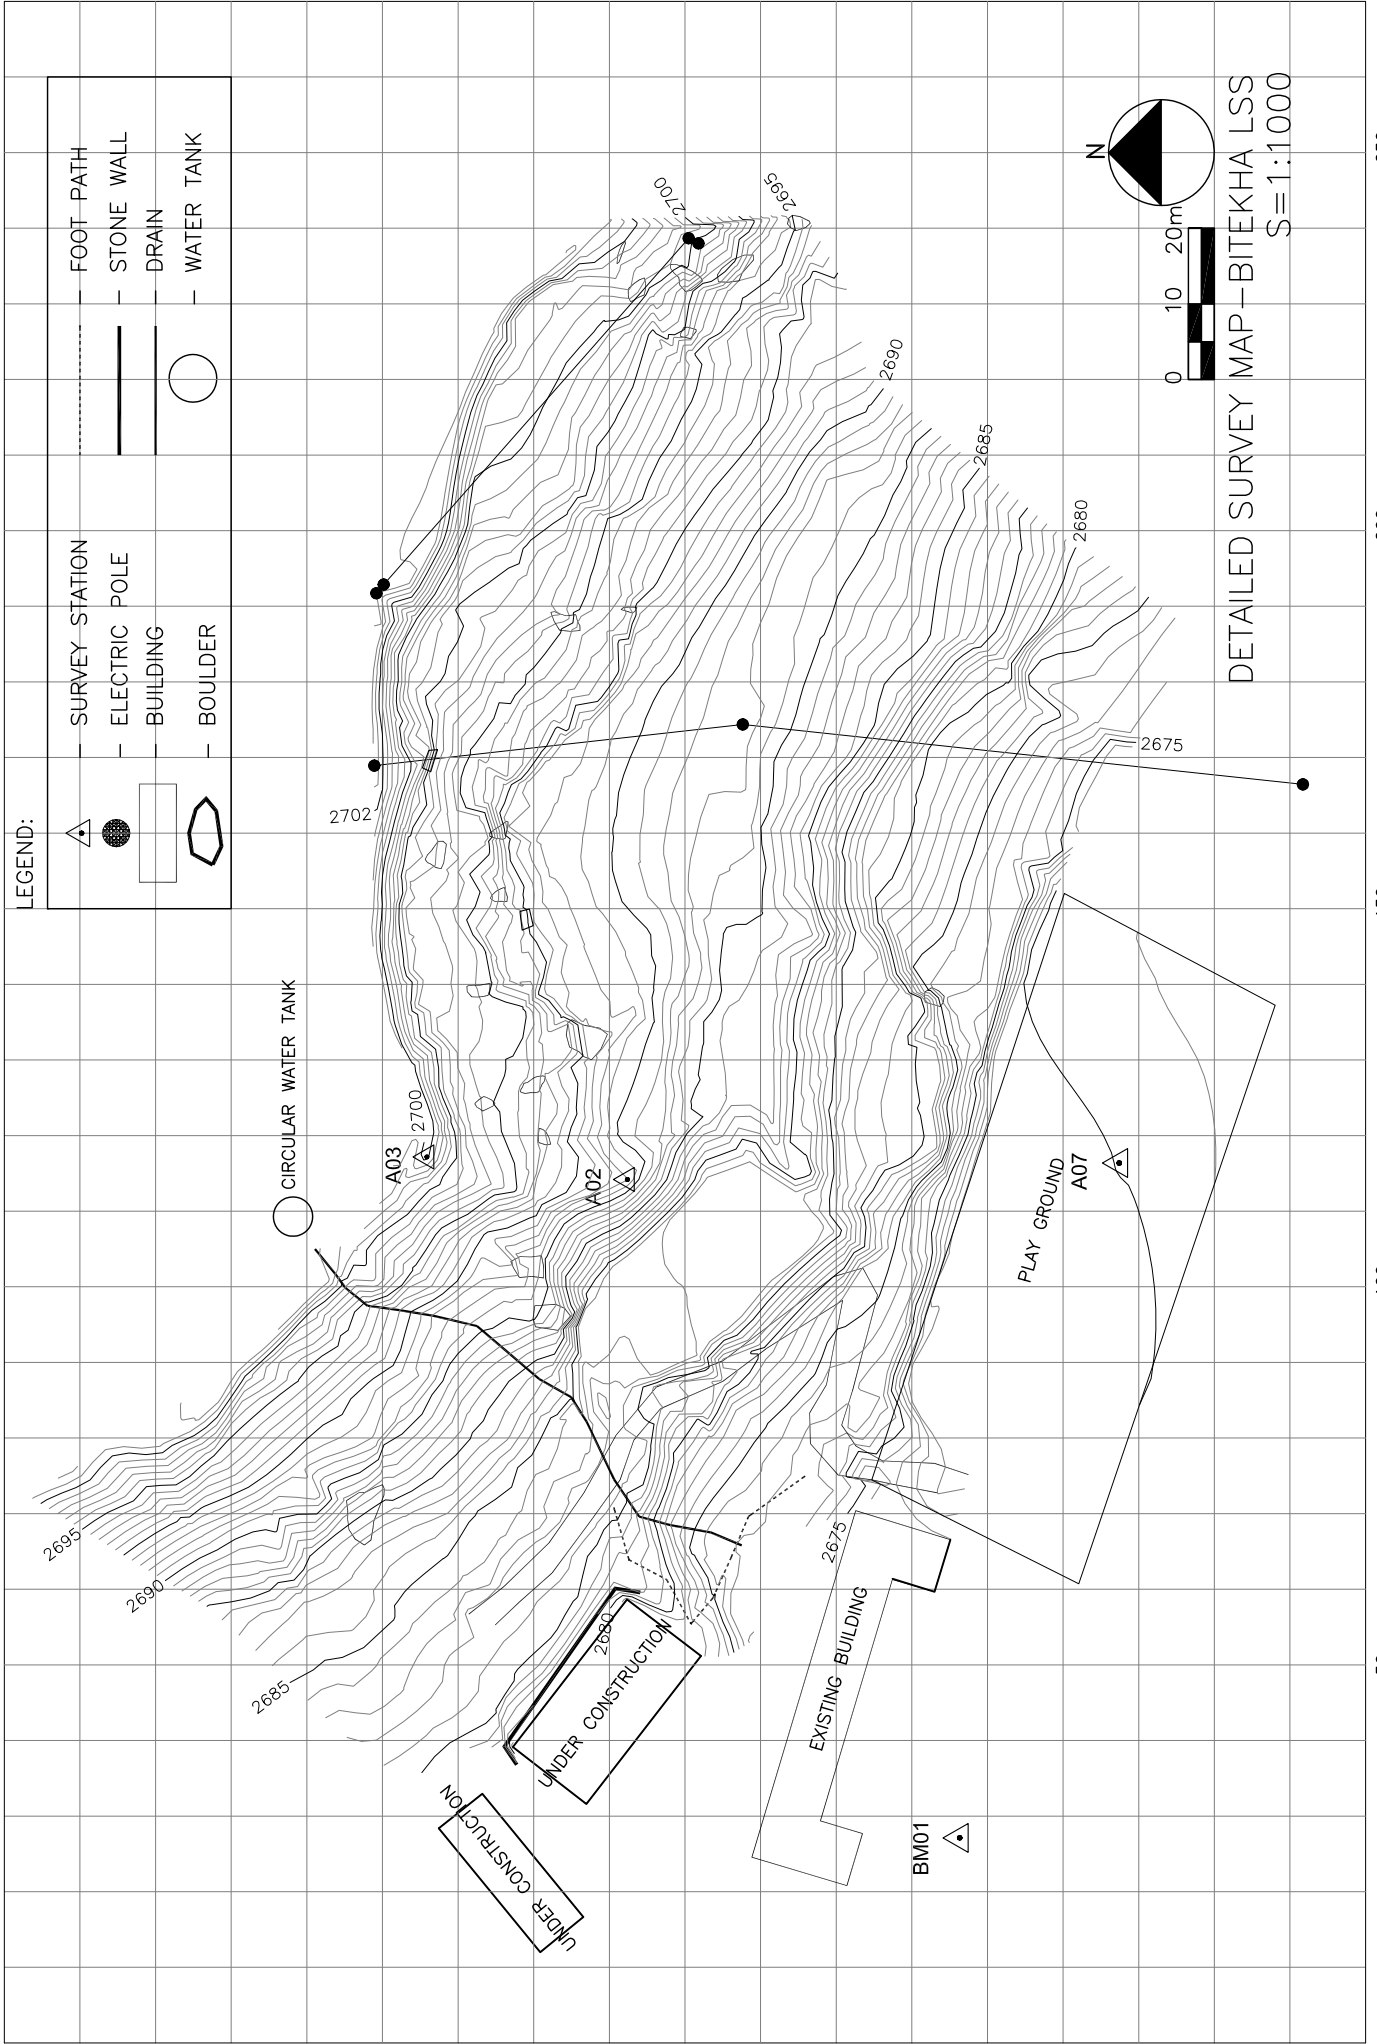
LEGEND:
- SURVEY STATION
- ELECTRIC POLE
- BUILDING
- BOULDER
- FOOT PATH
- STONE WALL
- DRAIN
- WATER TANK

N

0 10 20m

DETAILED SURVEY MAP–BITEKHA LSS
S=1:1000

2700
2695
2690
2685
2680
2675
2702
2700
A03
A02
A07
CIRCULAR WATER TANK
PLAY GROUND
2695
2690
2685
2680
2675
UNDER CONSTRUCTION
UNDER CONSTRUCTION
EXISTING BUILDING
BM01